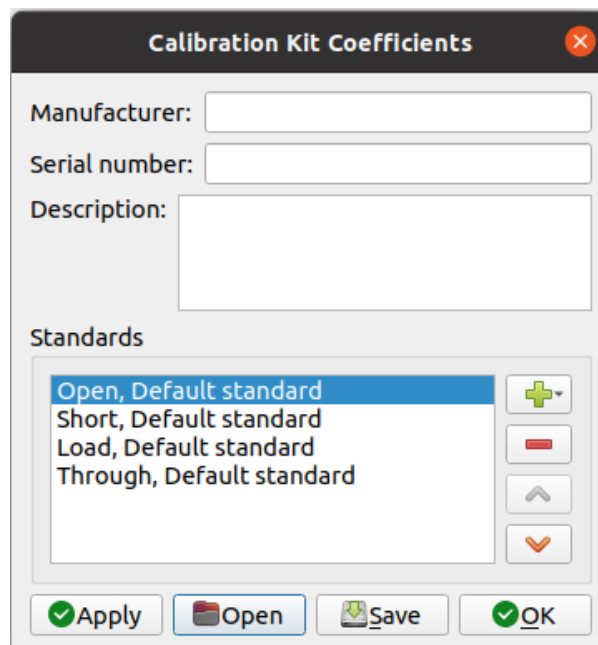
Calibration Kit Coefficients

Manufacturer:

Serial number:

Description:

Standards

Open, Default standard
Short, Default standard
Load, Default standard
Through, Default standard

Apply Open Save OK